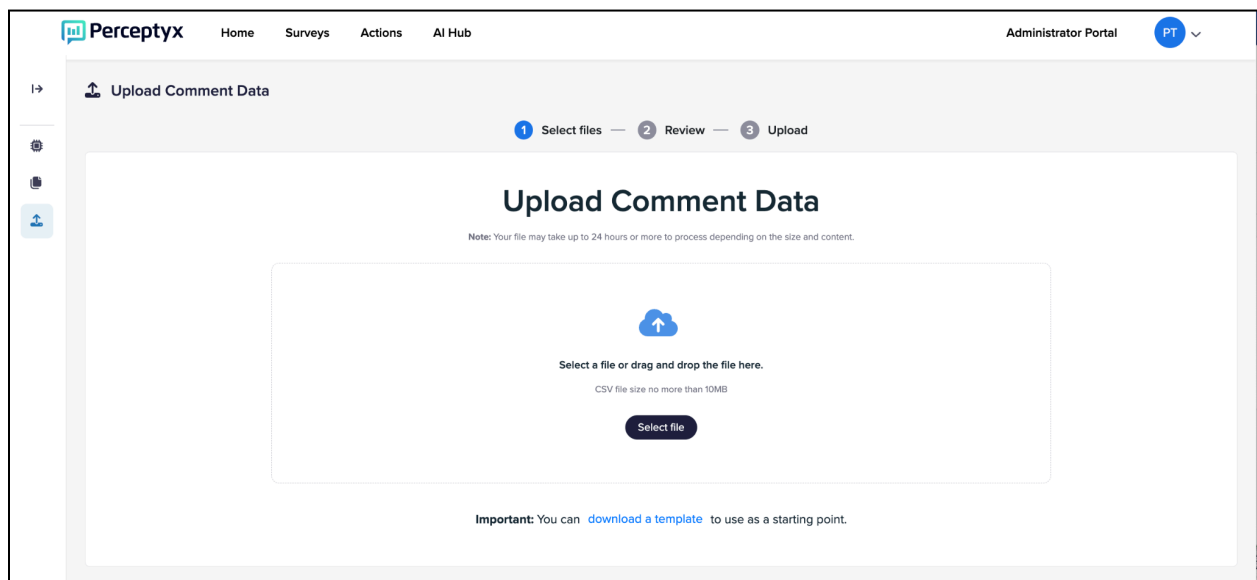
Perceptyx Home Surveys Actions AI Hub Administrator Portal PT

Upload Comment Data

1 Select files — 2 Review — 3 Upload

Upload Comment Data

Note: Your file may take up to 24 hours or more to process depending on the size and content.

Select a file or drag and drop the file here.

CSV file size no more than 10MB

Select file

Important: You can download a template to use as a starting point.